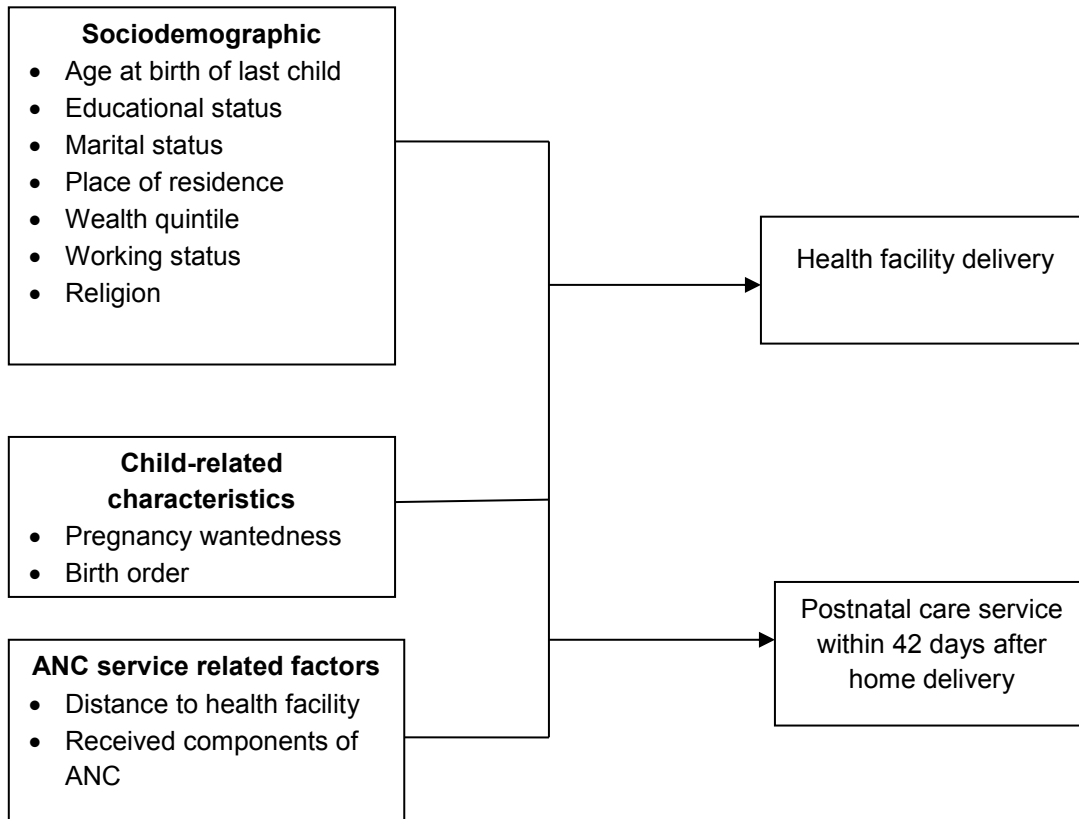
**Sociodemographic**

- Age at birth of last child
- Educational status
- Marital status
- Place of residence
- Wealth quintile
- Working status
- Religion

Health facility delivery

**Child-related characteristics**

- Pregnancy wantedness
- Birth order

Postnatal care service within 42 days after home delivery

**ANC service related factors**

- Distance to health facility
- Received components of ANC